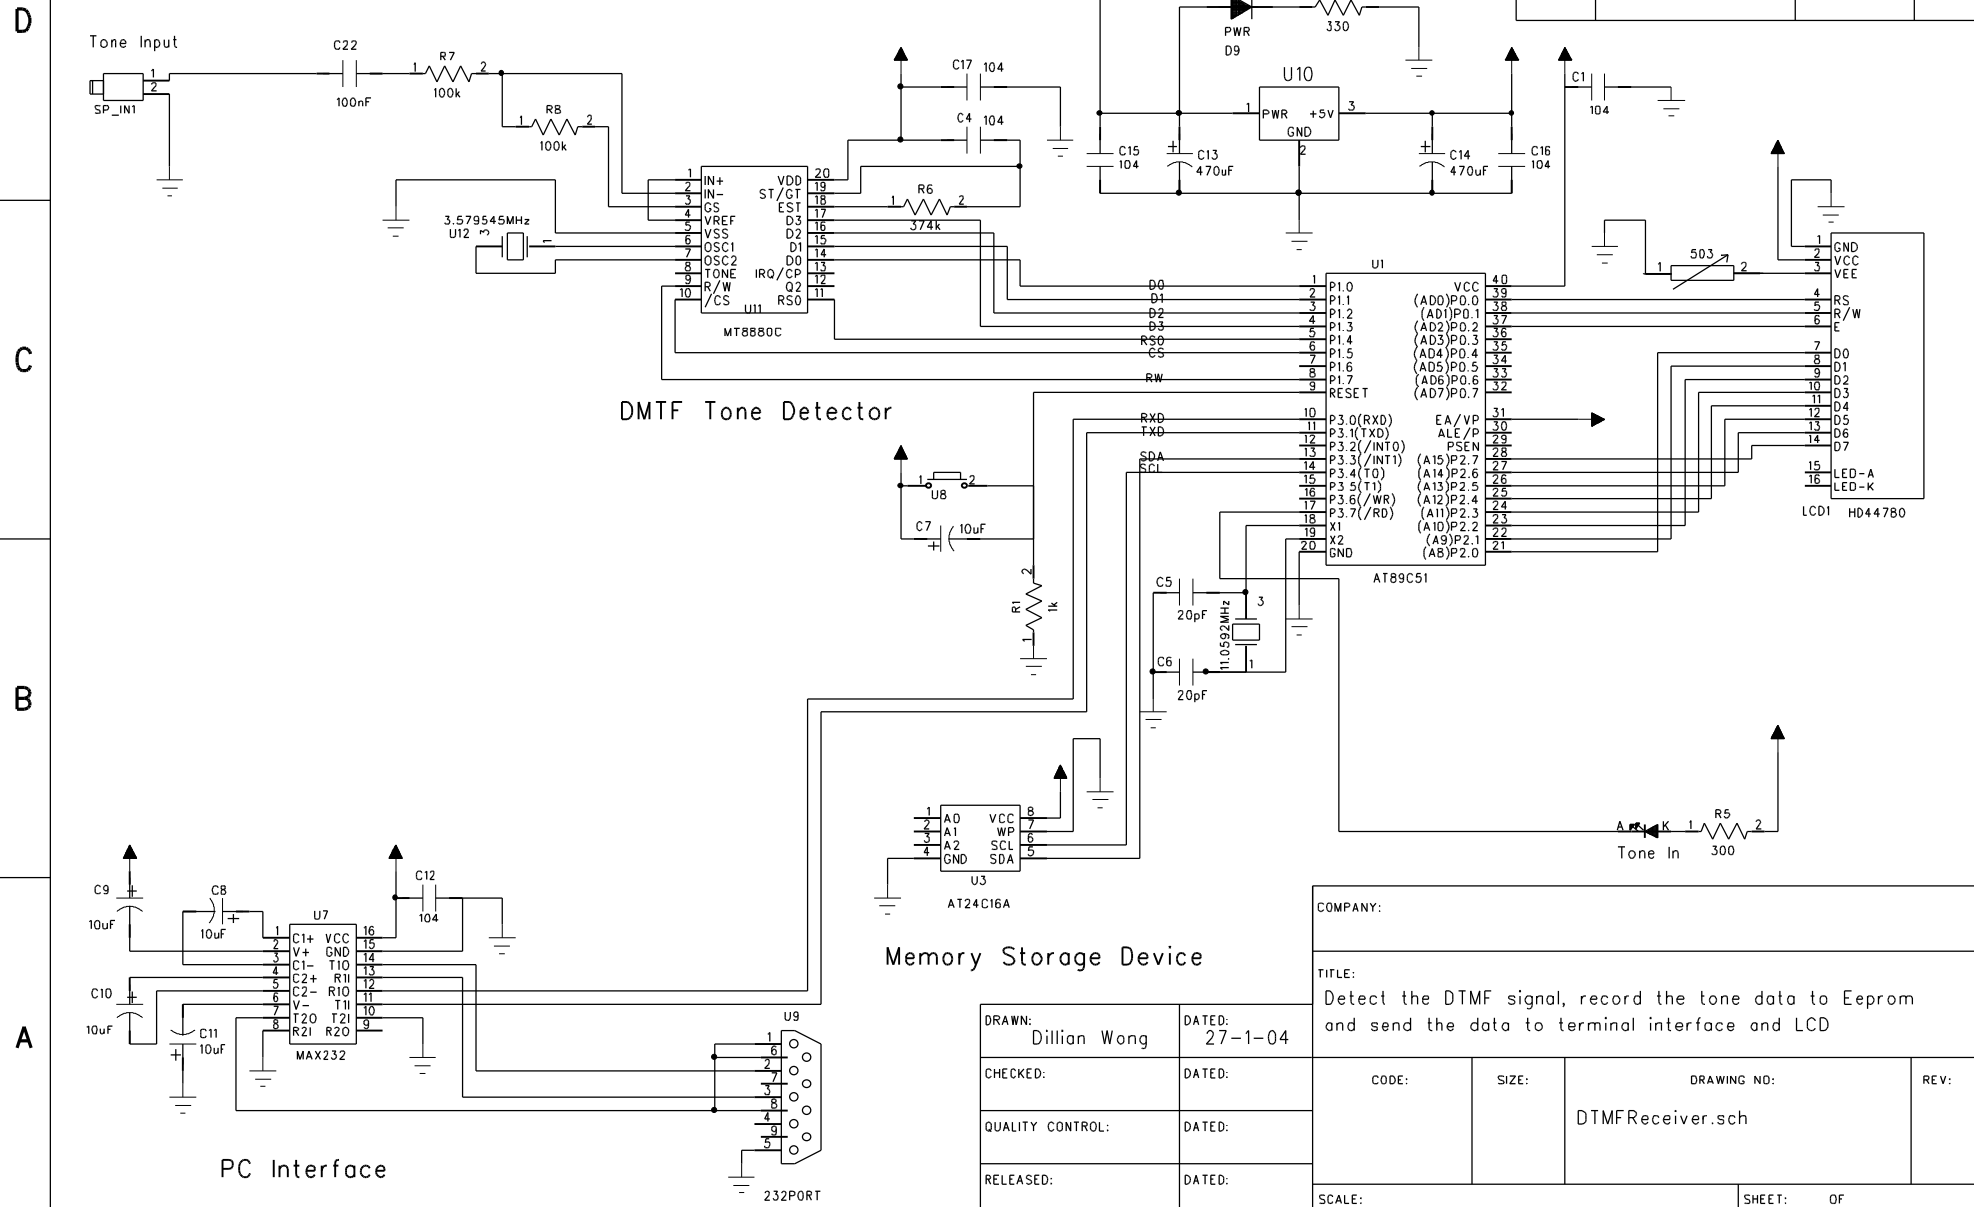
D

C

B

A

Tone Input

SP_IN1

1
2

C22
100nF

R7
100k

R8
100k

C17 104

C4 104

R6
374k

3.579545MHz
U12

U11
MT8880C

IN+
IN-
GS
VREF
VSS
OSC1
OSC2
TONE
R/W
/CS

VDD
ST/GT
EST
D3
D2
D1
D0
IRQ/CP
Q2
RS0

DMTF Tone Detector

PWR
D9

330

U10

PWR +5V
GND

C15
104

C13
470uF

C14
470uF

C16
104

C1
104

U1

P1.0
P1.1
P1.2
P1.3
P1.4
P1.5
P1.6
P1.7
RESET
P3.0(RXD)
P3.1(TXD)
P3.2(/INT0)
P3.3(/INT1)
P3.4(T0)
P3.5(T1)
P3.6(/WR)
P3.7(/RD)
X1
X2
GND

VCC
(AD0)P0.0
(AD1)P0.1
(AD2)P0.2
(AD3)P0.3
(AD4)P0.4
(AD5)P0.5
(AD6)P0.6
(AD7)P0.7
EA/VP
ALE/P
PSEN
(A15)P2.7
(A14)P2.6
(A13)P2.5
(A12)P2.4
(A11)P2.3
(A10)P2.2
(A9)P2.1
(A8)P2.0

AT89C51

D0
D1
D2
D3
RS0
CS
RW
RXD
TXD
SDA
SCL

503

GND
VCC
VEE
RS
R/W
E
D0
D1
D2
D3
D4
D5
D6
D7
LED-A
LED-K

LCD1 HD44780

U8

C7 10uF

R1 1k

C5
20pF

C6
20pF

11.0592MHz

R5
300

Tone In

A0
A1
A2
GND

VCC
WP
SCL
SDA

U3
AT24C16A

Memory Storage Device

C9
10uF

C8
10uF

C10
10uF

C11
10uF

U7

C1+
V+
C1-
C2+
C2-
V-
T2O
R2I

VCC
GND
T1O
R1I
R1O
T1I
T2I
R2O

MAX232

C12
104

U9

232PORT

PC Interface

COMPANY:

TITLE:
Detect the DTMF signal, record the tone data to Eeprom and send the data to terminal interface and LCD

| DRAWN: Dillian Wong | DATED: 27-1-04 |
|---|---|
| CHECKED: | DATED: |
| QUALITY CONTROL: | DATED: |
| RELEASED: | DATED: |

| CODE: | SIZE: | DRAWING NO: DTMFReceiver.sch | REV: |
|---|---|---|---|

SCALE:
SHEET: OF